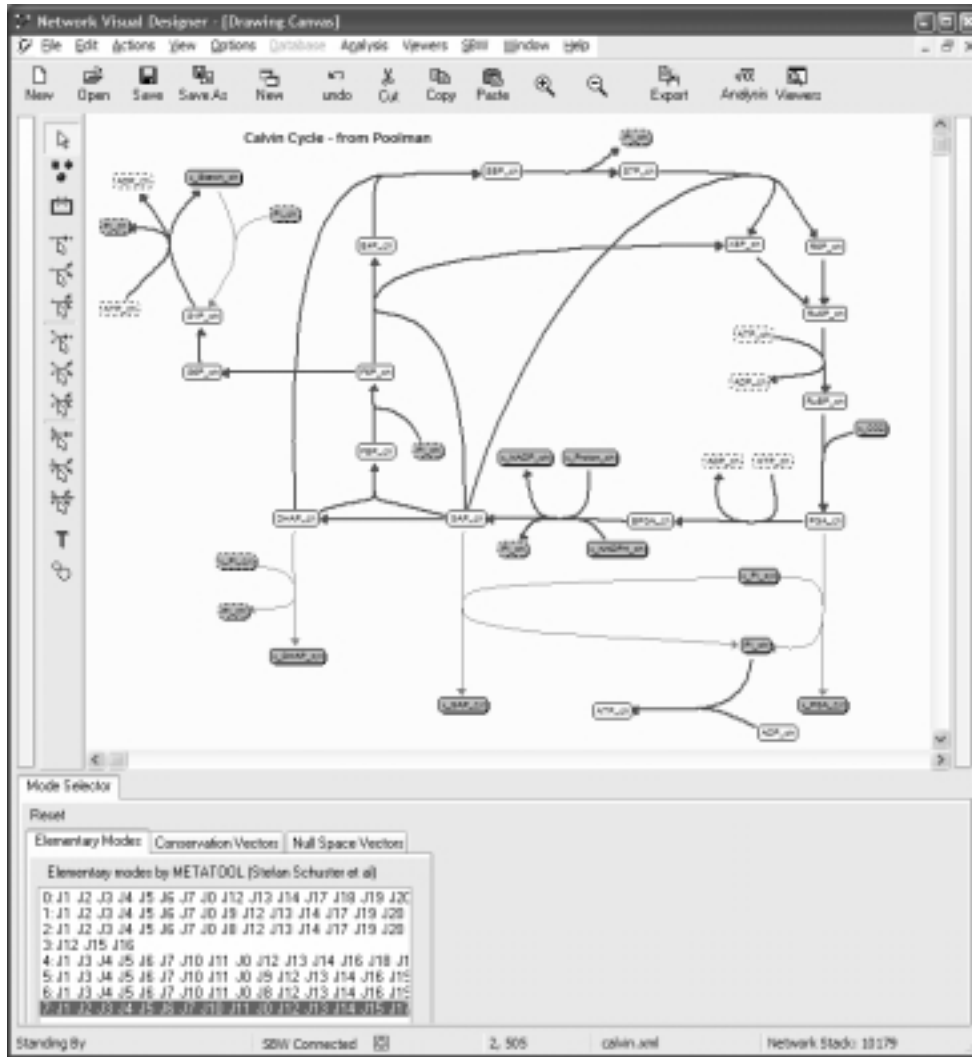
Network Visual Designer - [Drawing Canvas]

File Edit Actions View Options Database Analysis Viewers SBW Window Help

New Open Save Save As New undo Cut Copy Paste Export Analysis Viewers

Calvin Cycle - from Poolman

SBP_c0 S7P_c0 X5P_c0 R5P_c0 Ru5P_c0 RuBP_c0 E4P_c0 F6P_c0 G6P_c0 G1P_c0 FBP_c0 DHAP_c0 GAP_c0 BPGA_c0 PGA_c0 ATP_c0 ADP_c0 Pi_c0

Mode Selector

Reset

Elementary Modes | Conservation Vectors | Null Space Vectors

Elementary modes by METATOOL (Stefan Schuster et al)

0: J1 J2 J3 J4 J5 J6 J7 J8 J12 J13 J14 J17 J18 J19 J2C
1: J1 J2 J3 J4 J5 J6 J7 J8 J9 J12 J13 J14 J17 J19 J20
2: J1 J2 J3 J4 J5 J6 J7 J8 J8 J12 J13 J14 J17 J19 J20
3: J12 J15 J16
4: J1 J3 J4 J5 J6 J7 J10 J11 J8 J12 J13 J14 J16 J18 J1
5: J1 J3 J4 J5 J6 J7 J10 J11 J8 J9 J12 J13 J14 J16 J1
6: J1 J3 J4 J5 J6 J7 J10 J11 J8 J8 J12 J13 J14 J16 J1
7: J1 J2 J3 J4 J5 J6 J7 J10 J11 J8 J12 J13 J14 J15 J1

Standing By | SBW Connected | 2, 505 | calvin.xml | Network Stack: 10179